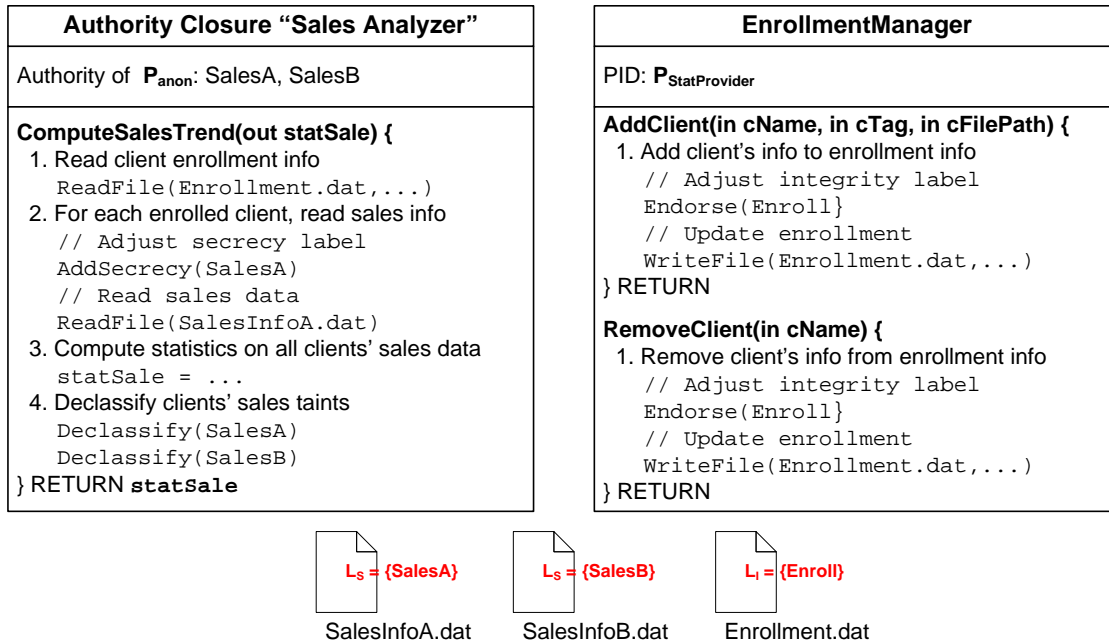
**Authority Closure "Sales Analyzer"**

Authority of **$P_{anon}$**: SalesA, SalesB

**ComputeSalesTrend(out statSale) {**
1. Read client enrollment info
ReadFile(Enrollment.dat,...)
2. For each enrolled client, read sales info
// Adjust secrecy label
AddSecrecy(SalesA)
// Read sales data
ReadFile(SalesInfoA.dat)
3. Compute statistics on all clients' sales data
statSale = ...
4. Declassify clients' sales taints
Declassify(SalesA)
Declassify(SalesB)
} RETURN **statSale**

**EnrollmentManager**

PID: **$P_{StatProvider}$**

**AddClient(in cName, in cTag, in cFilePath) {**
1. Add client's info to enrollment info
// Adjust integrity label
Endorse(Enroll}
// Update enrollment
WriteFile(Enrollment.dat,...)
} RETURN

**RemoveClient(in cName) {**
1. Remove client's info from enrollment info
// Adjust integrity label
Endorse(Enroll}
// Update enrollment
WriteFile(Enrollment.dat,...)
} RETURN

$L_S$ = {SalesA}
SalesInfoA.dat

$L_S$ = {SalesB}
SalesInfoB.dat

$L_I$ = {Enroll}
Enrollment.dat